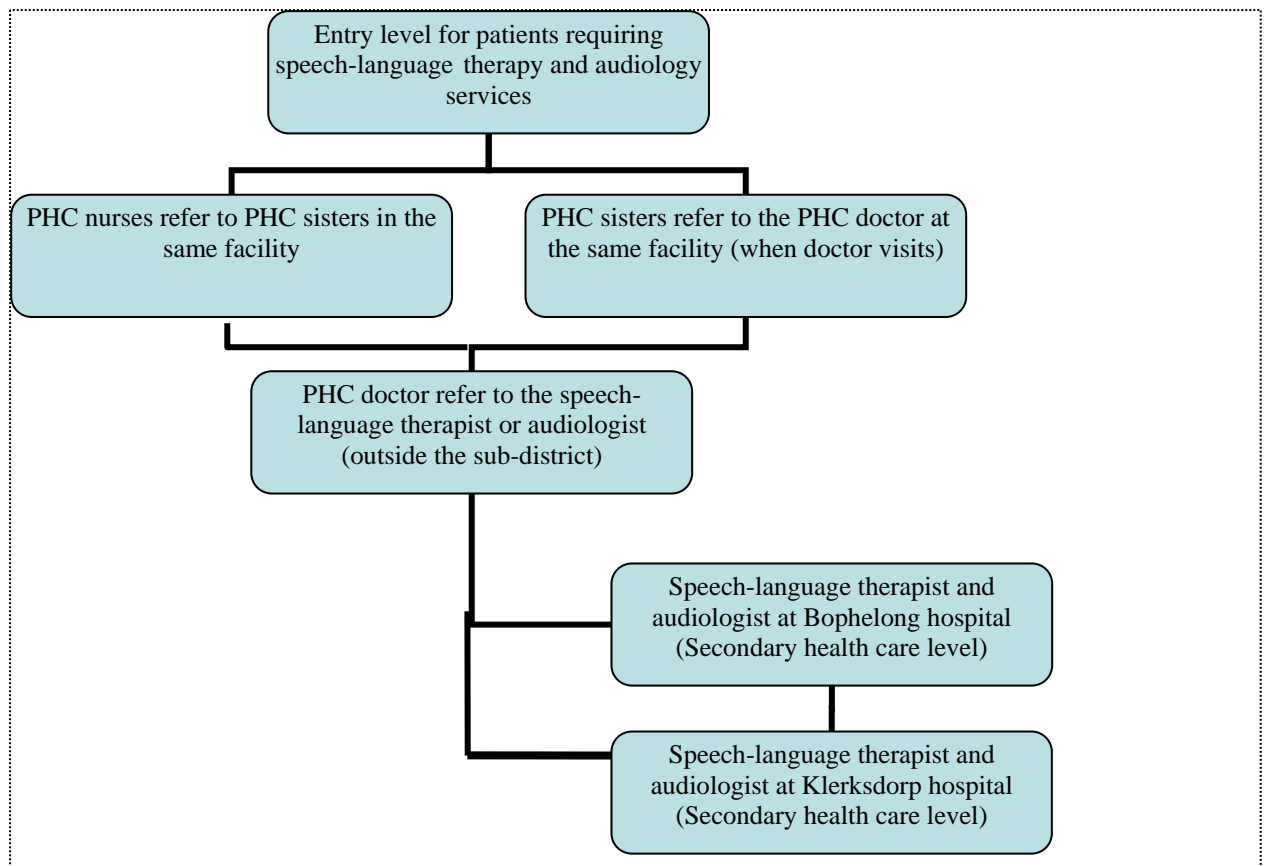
Entry level for patients requiring speech-language therapy and audiology services

PHC nurses refer to PHC sisters in the same facility

PHC sisters refer to the PHC doctor at the same facility (when doctor visits)

PHC doctor refer to the speech-language therapist or audiologist (outside the sub-district)

Speech-language therapist and audiologist at Bophelong hospital (Secondary health care level)

Speech-language therapist and audiologist at Klerksdorp hospital (Secondary health care level)